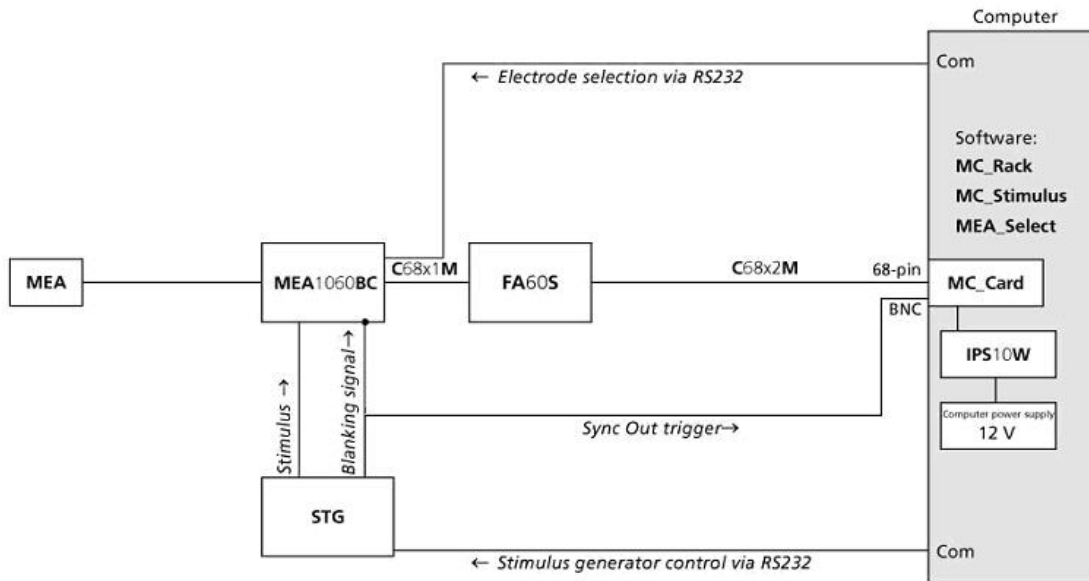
Computer

Com

← Electrode selection via RS232

Software:
MC_Rack
MC_Stimulus
MEA_Select

MEA

MEA1060BC

C68x1M

FA60S

C68x2M

68-pin

MC_Card

BNC

IPS10W

Computer power supply
12 V

Stimulus →

Blanking signal →

Sync Out trigger→

STG

← Stimulus generator control via RS232

Com